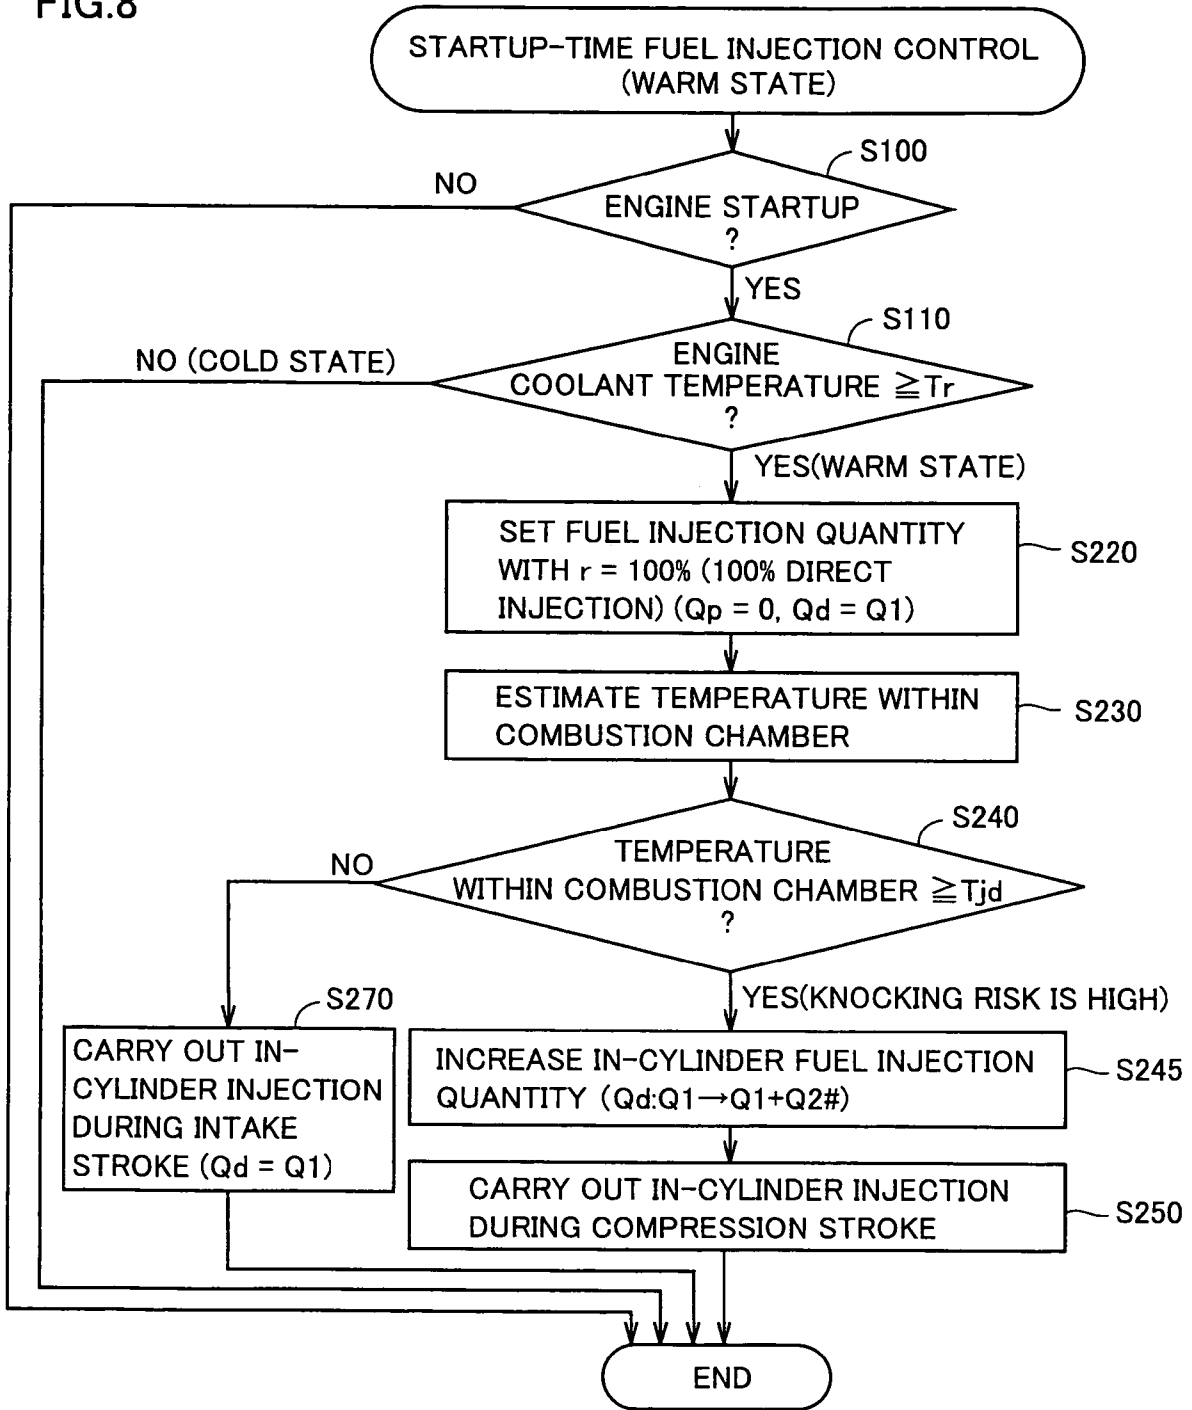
FIG.8

STARTUP-TIME FUEL INJECTION CONTROL (WARM STATE)

S100

ENGINE STARTUP ?

NO

YES

S110

ENGINE COOLANT TEMPERATURE $\geqq$Tr ?

NO (COLD STATE)

YES(WARM STATE)

SET FUEL INJECTION QUANTITY WITH r = 100% (100% DIRECT INJECTION) (Qp = 0, Qd = Q1)

S220

ESTIMATE TEMPERATURE WITHIN COMBUSTION CHAMBER

S230

S240

TEMPERATURE WITHIN COMBUSTION CHAMBER $\geqq$Tjd ?

NO

YES(KNOCKING RISK IS HIGH)

S270

CARRY OUT IN-CYLINDER INJECTION DURING INTAKE STROKE (Qd = Q1)

INCREASE IN-CYLINDER FUEL INJECTION QUANTITY (Qd:Q1$\rightarrow$Q1+Q2#)

S245

CARRY OUT IN-CYLINDER INJECTION DURING COMPRESSION STROKE

S250

END